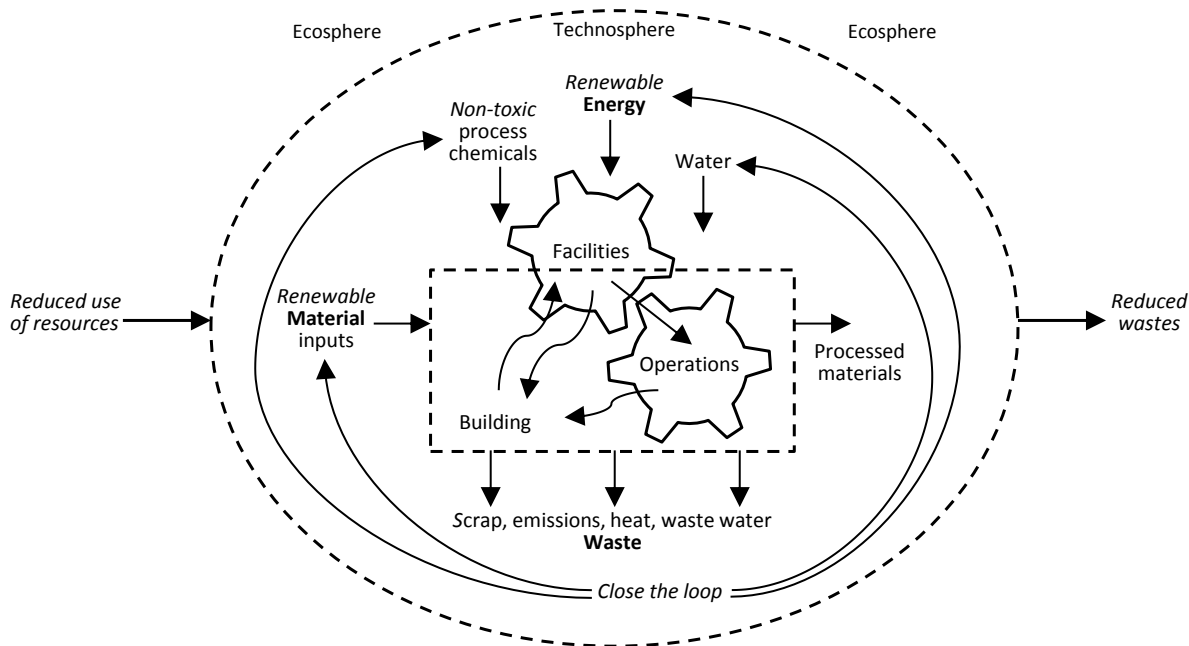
Ecosphere

Technosphere

Ecosphere

Renewable Energy

Non-toxic process chemicals

Water

Facilities

Reduced use of resources

Renewable Material inputs

Operations

Processed materials

Reduced wastes

Building

Scrap, emissions, heat, waste water
Waste

Close the loop